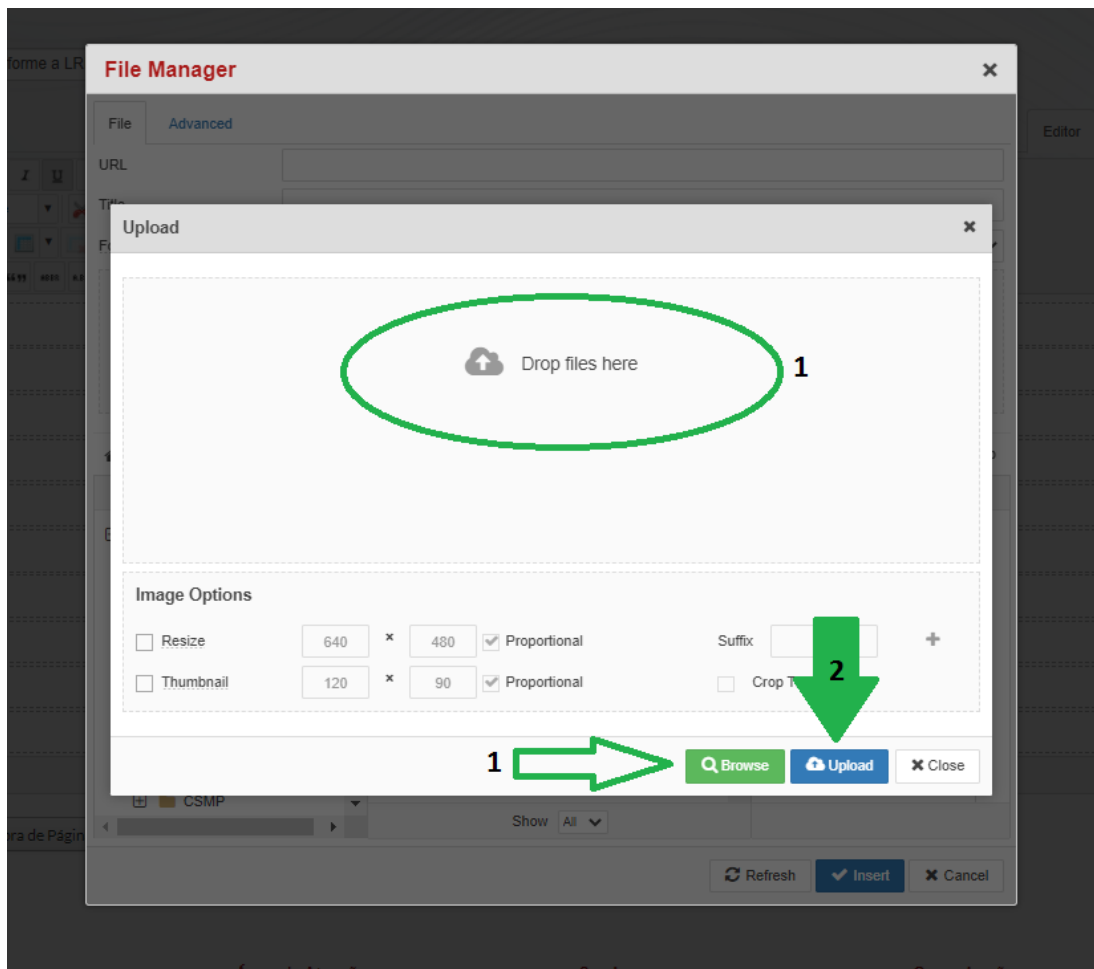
rforme a LR

File Manager ×

File Advanced

Editor

URL

Title

Upload ×

Drop files here

1

Image Options

Resize 640 × 480 Proportional Suffix

Thumbnail 120 × 90 Proportional Crop T

2

1

Browse Upload Close

CSMP

ra de Págin

Show All

Refresh Insert Cancel